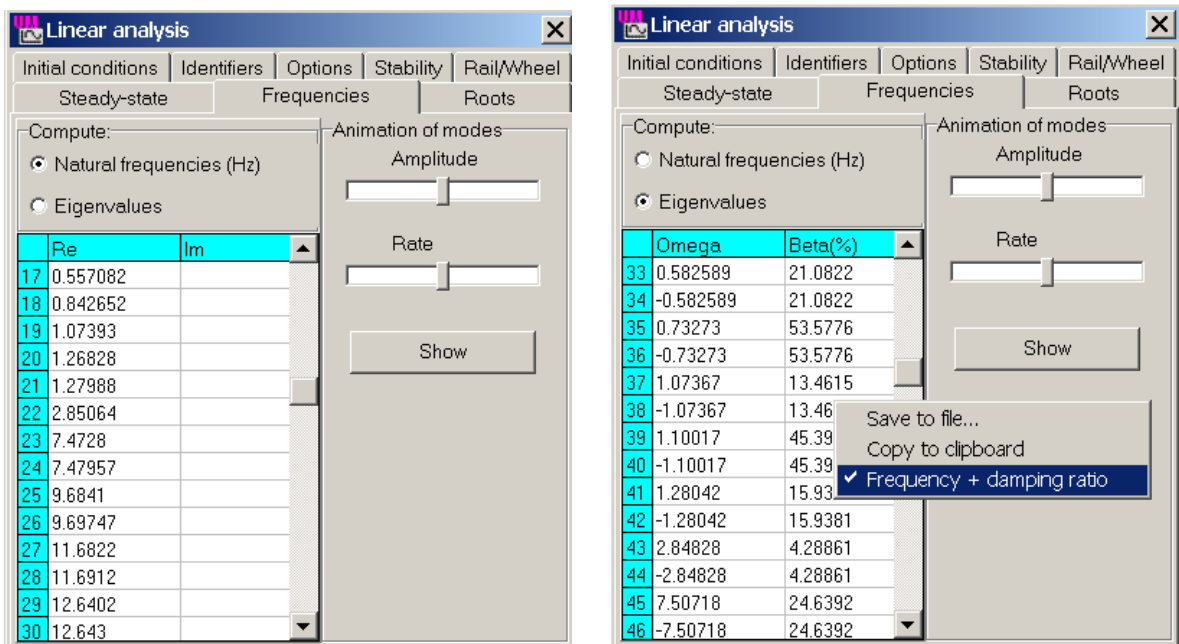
Linear analysis

Initial conditions | Identifiers | Options | Stability | Rail/Wheel
Steady-state | Frequencies | Roots

Compute:
Natural frequencies (Hz)
Eigenvalues

Animation of modes
Amplitude
Rate
Show

| | Re | Im |
|---|---|---|
| 17 | 0.557082 | |
| 18 | 0.842652 | |
| 19 | 1.07393 | |
| 20 | 1.26828 | |
| 21 | 1.27988 | |
| 22 | 2.85064 | |
| 23 | 7.4728 | |
| 24 | 7.47957 | |
| 25 | 9.6841 | |
| 26 | 9.69747 | |
| 27 | 11.6822 | |
| 28 | 11.6912 | |
| 29 | 12.6402 | |
| 30 | 12.643 | |

Linear analysis

Initial conditions | Identifiers | Options | Stability | Rail/Wheel
Steady-state | Frequencies | Roots

Compute:
Natural frequencies (Hz)
Eigenvalues

Animation of modes
Amplitude
Rate
Show

| | Omega | Beta(%) |
|---|---|---|
| 33 | 0.582589 | 21.0822 |
| 34 | -0.582589 | 21.0822 |
| 35 | 0.73273 | 53.5776 |
| 36 | -0.73273 | 53.5776 |
| 37 | 1.07367 | 13.4615 |
| 38 | -1.07367 | 13.46 |
| 39 | 1.10017 | 45.39 |
| 40 | -1.10017 | 45.39 |
| 41 | 1.28042 | 15.93 |
| 42 | -1.28042 | 15.9381 |
| 43 | 2.84828 | 4.28861 |
| 44 | -2.84828 | 4.28861 |
| 45 | 7.50718 | 24.6392 |
| 46 | -7.50718 | 24.6392 |

Save to file...
Copy to clipboard
✓ Frequency + damping ratio